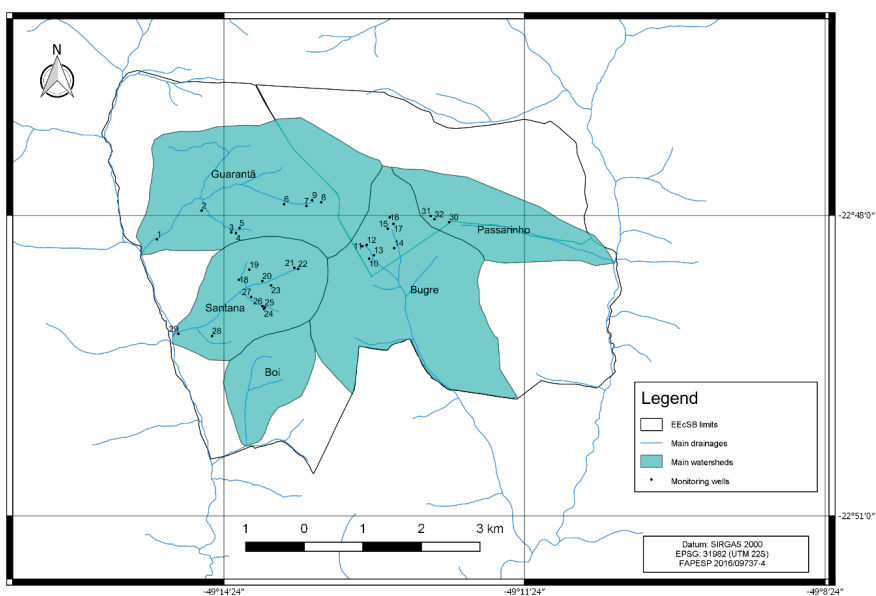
N

Guarantã

Passarinho

Bugre

Santana

Boi

1 2 3 4 5 6 7 8 9 10 11 12 13 14 15 16 17 18 19 20 21 22 23 24 25 26 27 28 29 30 31 32

-22°48'0"

-22°51'0"

-49°14'24"

-49°11'24"

-49°8'24"

Legend

EEcSB limits

Main drainages

Main watersheds

Monitoring wells

1 0 1 2 3 km

Datum: SIRGAS 2000
EPSG: 31982 (UTM 22S)
FAPESP 2016/09737-4